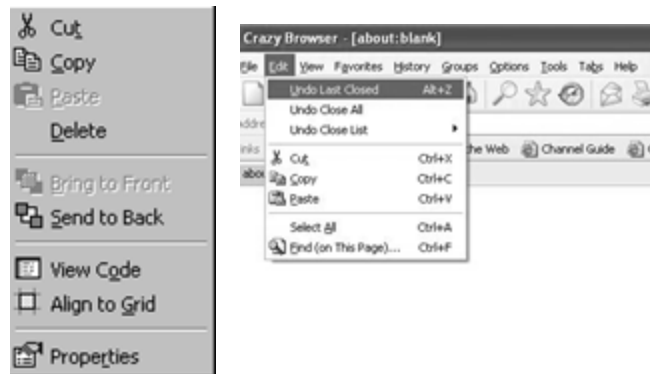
Cut
Copy
Paste
Delete
Bring to Front
Send to Back
View Code
Align to Grid
Properties

Crazy Browser - [about:blank]
File Edit View Favorites History Groups Options Tools Tabs Help
Undo Last Closed Alt+Z
Undo Close All
Undo Close List
Cut Ctrl+X
Copy Ctrl+C
Paste Ctrl+V
Select All Ctrl+A
Find (on This Page)... Ctrl+F
Addre
inks
abou
the Web
Channel Guide